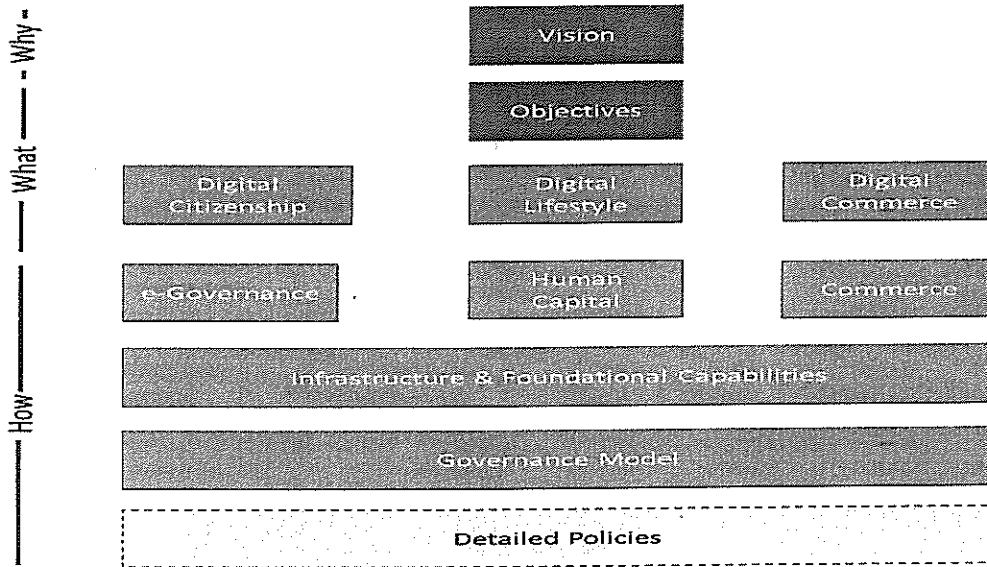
Why

What

How

Vision

Objectives

Digital Citizenship

Digital Lifestyle

Digital Commerce

e-Governance

Human Capital

Commerce

Infrastructure & Foundational Capabilities

Governance Model

Detailed Policies